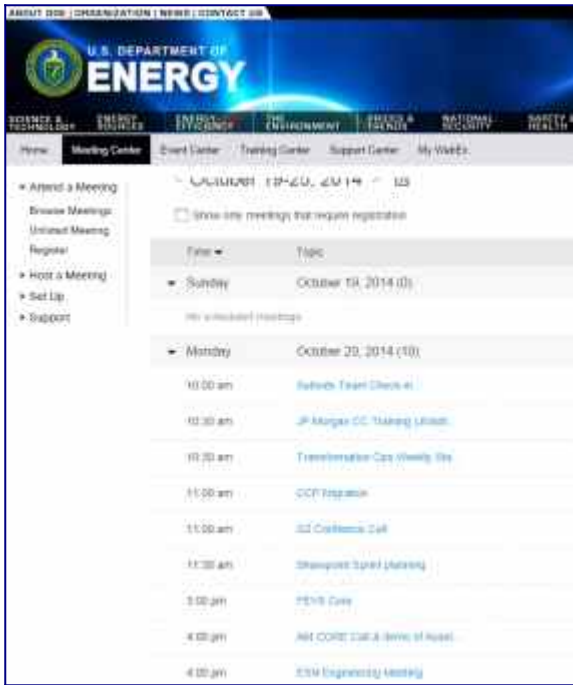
ABOUT DOE | ORGANIZATION | NEWS | CONTACT US

U.S. DEPARTMENT OF
ENERGY

SCIENCE & TECHNOLOGY | ENERGY SOURCES | ENERGY EFFICIENCY | THE ENVIRONMENT | PRICES & TRENDS | NATIONAL SECURITY | SAFETY & HEALTH

Home | Meeting Center | Event Center | Training Center | Support Center | My WebEx

Attend a Meeting
Browse Meetings
Unlisted Meeting
Register
Host a Meeting
Set Up
Support

October 19-20, 2014 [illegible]

Show only meetings that require registration

| Time | Topic |
|---|---|
| Sunday | October 19, 2014 (0) |
| No scheduled meetings | |
| Monday | October 20, 2014 (10) |
| 10:00 am | Subsidy Team Check-in |
| 10:30 am | JP Morgan CC Training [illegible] |
| 10:30 am | Transformation Ops Weekly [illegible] |
| 11:00 am | CCP Migration |
| 11:00 am | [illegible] Conference Call |
| 11:30 am | Sharepoint Sprint planning |
| 3:00 pm | FEVS Core |
| 4:00 pm | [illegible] CORE Call & demo of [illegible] |
| 4:00 pm | ESN Engineering Meeting |